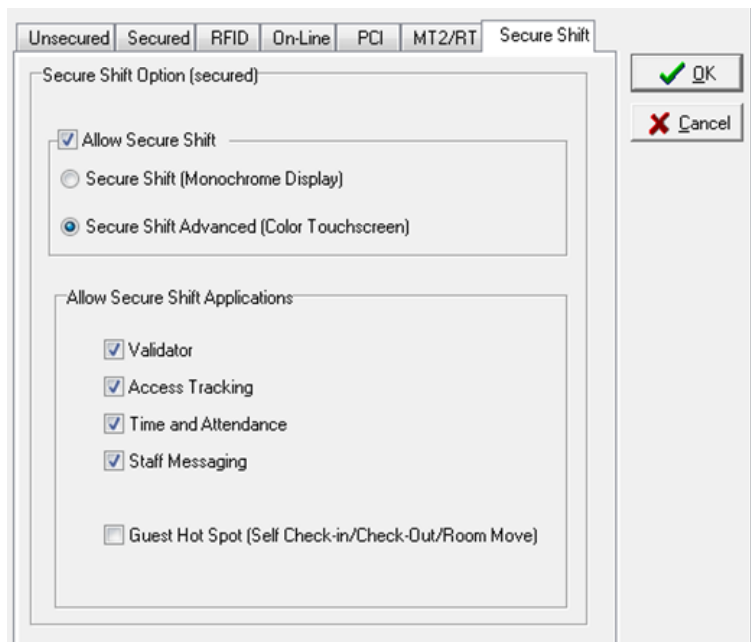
Unsecured | Secured | RFID | On-Line | PCI | MT2/RT | Secure Shift

OK

Cancel

Secure Shift Option (secured)

Allow Secure Shift

Secure Shift (Monochrome Display)

Secure Shift Advanced (Color Touchscreen)

Allow Secure Shift Applications

Validator

Access Tracking

Time and Attendance

Staff Messaging

Guest Hot Spot (Self Check-in/Check-Out/Room Move)